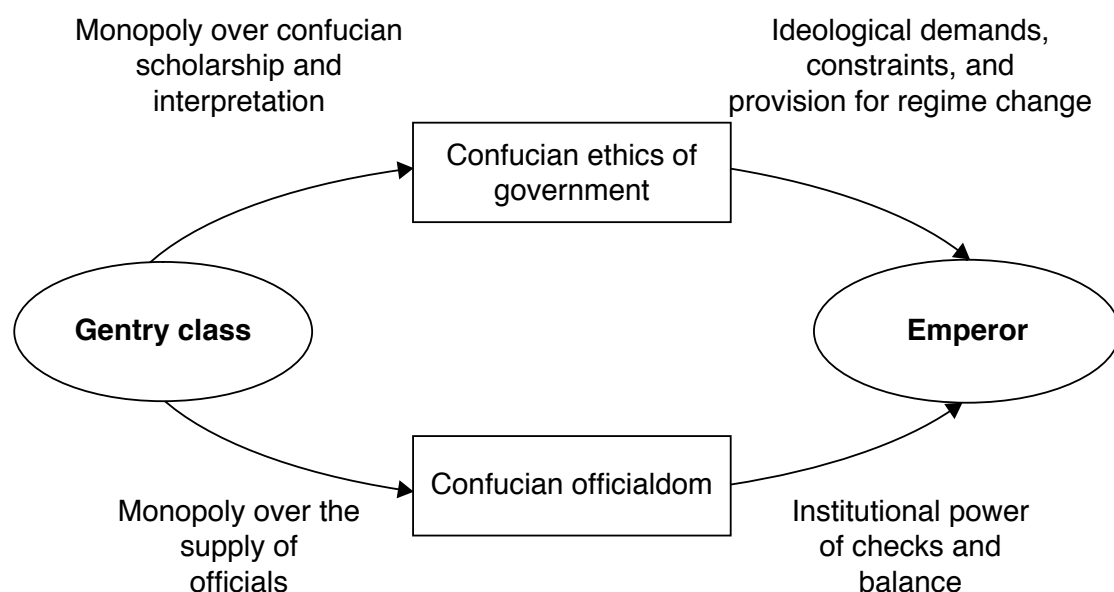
Monopoly over confucian scholarship and interpretation

Ideological demands, constraints, and provision for regime change

Confucian ethics of government

Gentry class

Emperor

Confucian officialdom

Monopoly over the supply of officials

Institutional power of checks and balance